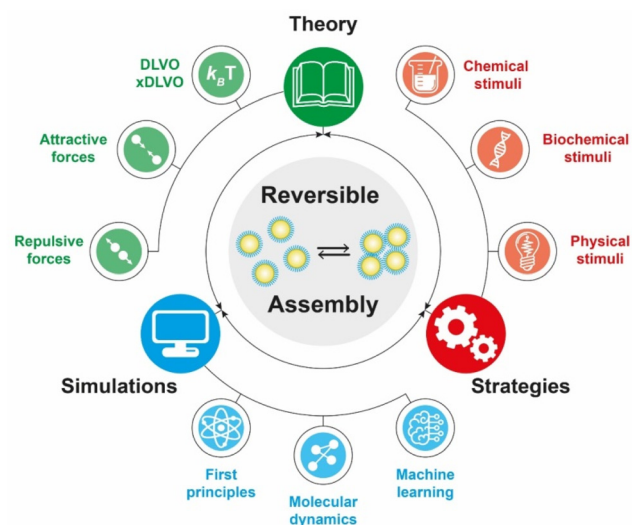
Theory

DLVO
xDLVO

$k_B T$

Attractive forces

Repulsive forces

Chemical stimuli

Biochemical stimuli

Physical stimuli

Reversible

Assembly

Simulations

Strategies

First principles

Molecular dynamics

Machine learning